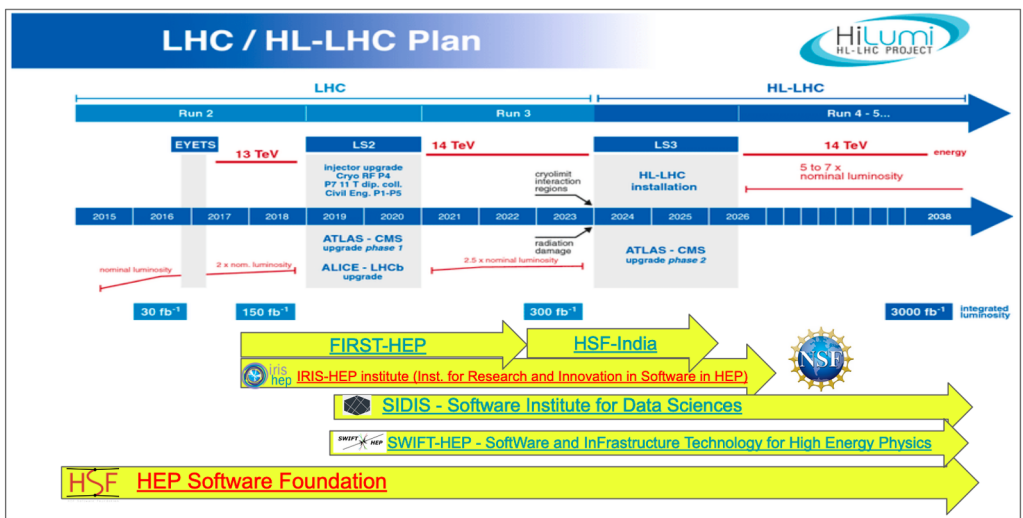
LHC / HL-LHC Plan

HiLumi
HL-LHC PROJECT

LHC

HL-LHC

Run 2

Run 3

Run 4 - 5...

EYETS

13 TeV

LS2

injector upgrade
Cryo RF P4
P7 11 T dip. coll.
Civil Eng. P1-P5

14 TeV

cryolimit interaction regions

LS3

HL-LHC installation

14 TeV

energy

5 to 7 x nominal luminosity

2015 2016 2017 2018 2019 2020 2021 2022 2023 2024 2025 2026 2038

ATLAS - CMS
upgrade phase 1

ALICE - LHCb
upgrade

radiation damage

ATLAS - CMS
upgrade phase 2

nominal luminosity

2 x nom. luminosity

2.5 x nominal luminosity

30 fb$^{-1}$

150 fb$^{-1}$

300 fb$^{-1}$

3000 fb$^{-1}$

integrated luminosity

FIRST-HEP

HSF-India

NSF

iris hep

IRIS-HEP institute (Inst. for Research and Innovation in Software in HEP)

SIDIS - Software Institute for Data Sciences

SWIFT HEP

SWIFT-HEP - SoftWare and InFrastructure Technology for High Energy Physics

HSF

HEP Software Foundation